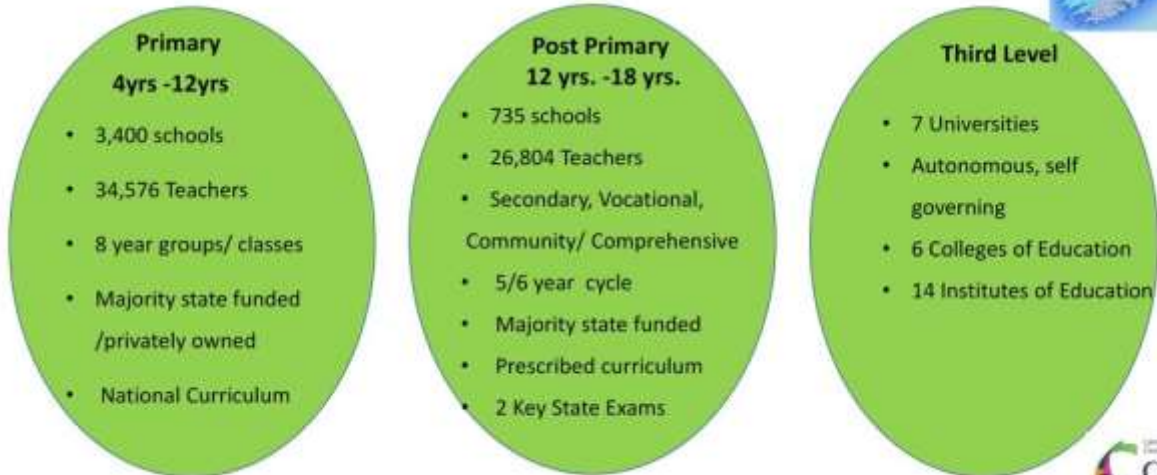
Primary
4yrs -12yrs

- 3,400 schools
- 34,576 Teachers
- 8 year groups/ classes
- Majority state funded /privately owned
- National Curriculum

Post Primary
12 yrs. -18 yrs.

- 735 schools
- 26,804 Teachers
- Secondary, Vocational, Community/ Comprehensive
- 5/6 year cycle
- Majority state funded
- Prescribed curriculum
- 2 Key State Exams

Third Level

- 7 Universities
- Autonomous, self governing
- 6 Colleges of Education
- 14 Institutes of Education